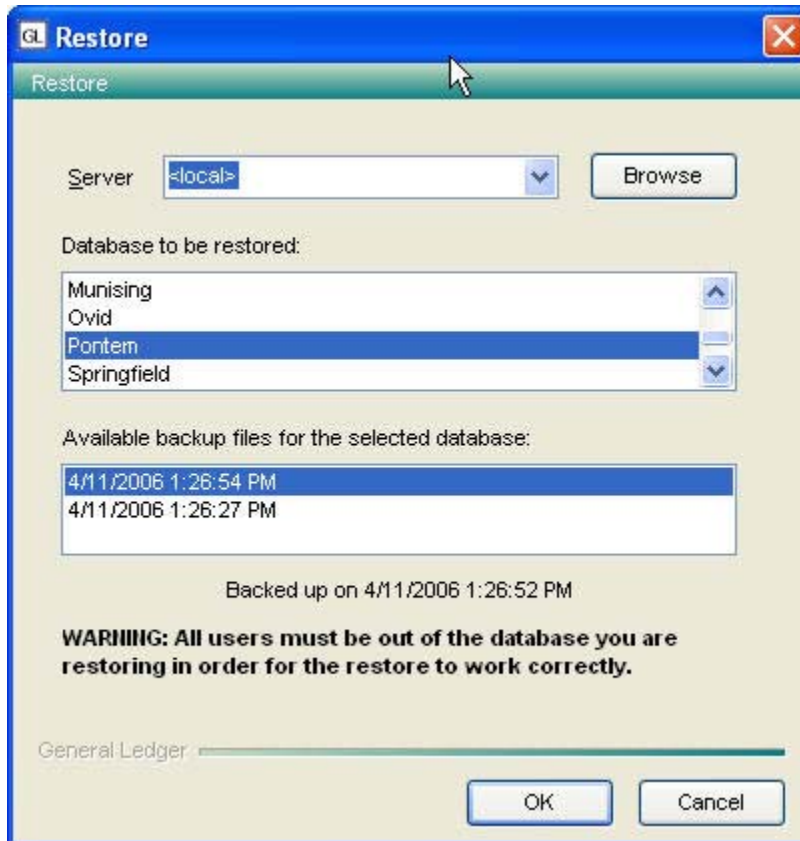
GL Restore

Restore

Server <local>

Browse

Database to be restored:

Munising
Ovid
Pontem
Springfield

Available backup files for the selected database:

4/11/2006 1:26:54 PM
4/11/2006 1:26:27 PM

Backed up on 4/11/2006 1:26:52 PM

WARNING: All users must be out of the database you are restoring in order for the restore to work correctly.

General Ledger

OK

Cancel